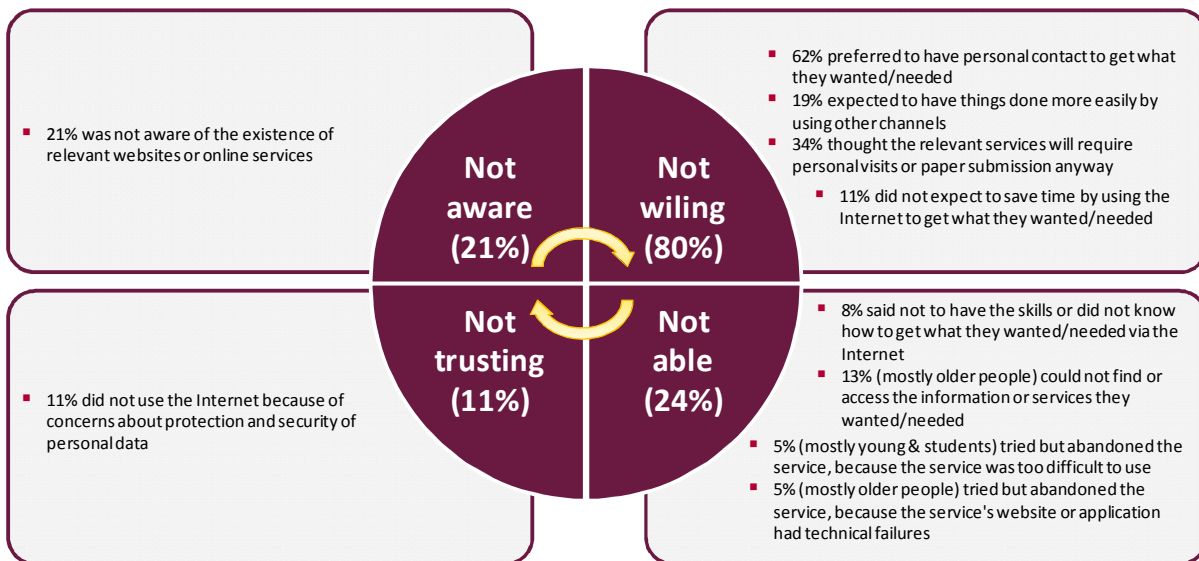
▪ 21% was not aware of the existence of relevant websites or online services

Not aware (21%)

Not wiling (80%)

▪ 62% preferred to have personal contact to get what they wanted/needed
▪ 19% expected to have things done more easily by using other channels
▪ 34% thought the relevant services will require personal visits or paper submission anyway
▪ 11% did not expect to save time by using the Internet to get what they wanted/needed

▪ 11% did not use the Internet because of concerns about protection and security of personal data

Not trusting (11%)

Not able (24%)

▪ 8% said not to have the skills or did not know how to get what they wanted/needed via the Internet
▪ 13% (mostly older people) could not find or access the information or services they wanted/needed
▪ 5% (mostly young & students) tried but abandoned the service, because the service was too difficult to use
▪ 5% (mostly older people) tried but abandoned the service, because the service's website or application had technical failures